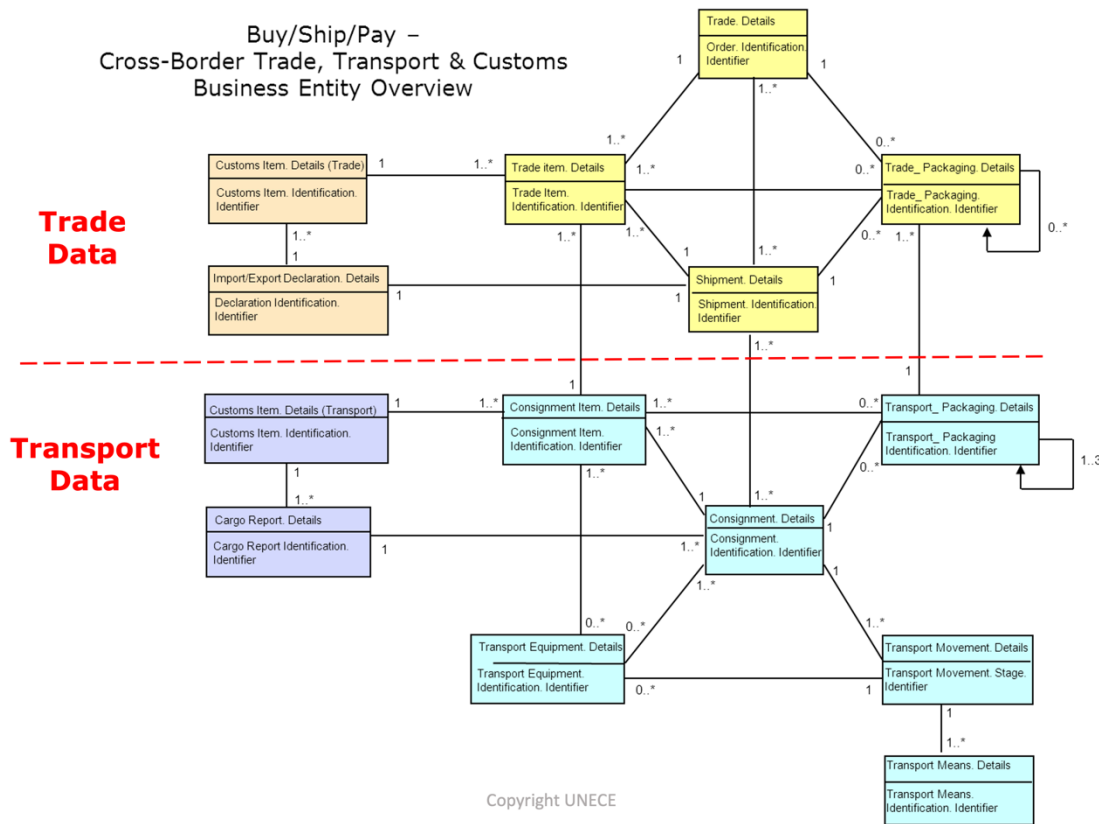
Buy/Ship/Pay –
Cross-Border Trade, Transport & Customs
Business Entity Overview

Trade Data

Transport Data

Trade. Details
Order. Identification. Identifier

Customs Item. Details (Trade)
Customs Item. Identification. Identifier

Trade item. Details
Trade Item. Identification. Identifier

Trade_ Packaging. Details
Trade_ Packaging. Identification. Identifier

Import/Export Declaration. Details
Declaration Identification. Identifier

Shipment. Details
Shipment. Identification. Identifier

Customs Item. Details (Transport)
Customs Item. Identification. Identifier

Consignment Item. Details
Consignment Item. Identification. Identifier

Transport_ Packaging. Details
Transport_ Packaging Identification. Identifier

Cargo Report. Details
Cargo Report Identification. Identifier

Consignment. Details
Consignment. Identification. Identifier

Transport Equipment. Details
Transport Equipment. Identification. Identifier

Transport Movement. Details
Transport Movement. Stage. Identifier

Transport Means. Details
Transport Means. Identification. Identifier

1 1..* 1 1..* 1..* 0..* 1 1..* 0..* 1..* 1..* 1..* 1 1..* 0..* 1..* 1 1 1 0..* 1..* 1 1 1..* 0..* 1 1..* 1 1..* 0..* 1..* 1..3 1 1..* 1 1..* 1 1..* 1 1 1..* 0..* 0..* 1..* 0..* 1 1..* 1

Copyright UNECE